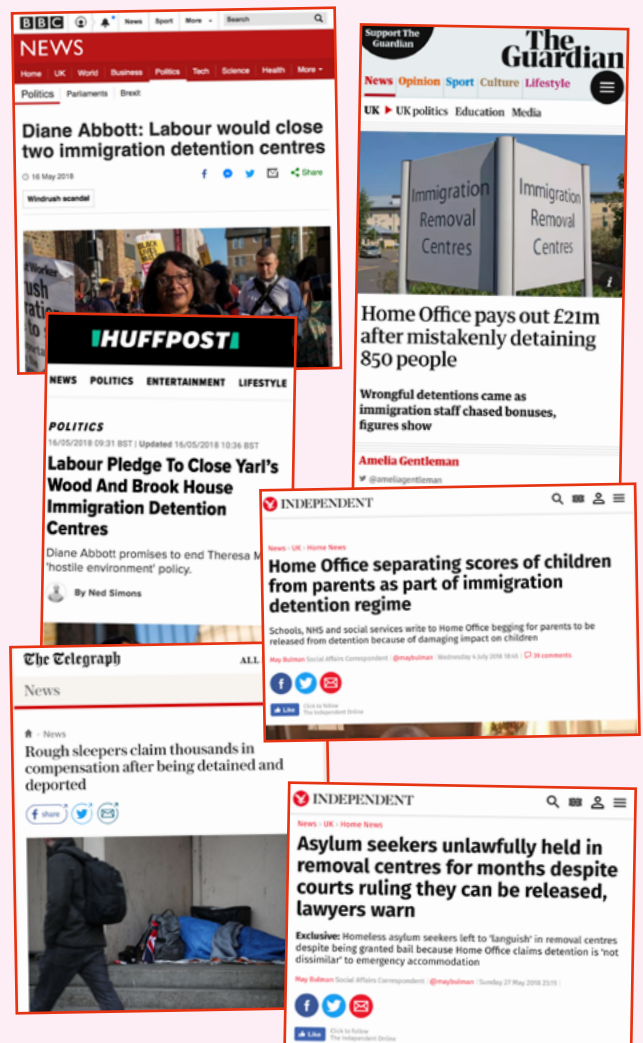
BBC News Sport More Search

NEWS

Home UK World Business Politics Tech Science Health More

Politics Parliaments Brexit

Diane Abbott: Labour would close two immigration detention centres

16 May 2018

Share

Windrush scandal

HUFFPOST

NEWS POLITICS ENTERTAINMENT LIFESTYLE

POLITICS

16/05/2018 09:31 BST | Updated 16/05/2018 10:36 BST

Labour Pledge To Close Yarl's Wood And Brook House Immigration Detention Centres

Diane Abbott promises to end Theresa M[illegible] 'hostile environment' policy.

By Ned Simons

Support The Guardian

The Guardian

News Opinion Sport Culture Lifestyle

UK ▶ UK politics Education Media

Immigration Removal Centres

Immigration Removal Centres

Home Office pays out £21m after mistakenly detaining 850 people

Wrongful detentions came as immigration staff chased bonuses, figures show

Amelia Gentleman

@ameliagentleman

INDEPENDENT

News › UK › Home News

Home Office separating scores of children from parents as part of immigration detention regime

Schools, NHS and social services write to Home Office begging for parents to be released from detention because of damaging impact on children

May Bulman Social Affairs Correspondent | @maybulman | Wednesday 4 July 2018 18:48 | 39 comments

Like Click to follow The Independent Online

The Telegraph

ALL

News

News

Rough sleepers claim thousands in compensation after being detained and deported

share

INDEPENDENT

News › UK › Home News

Asylum seekers unlawfully held in removal centres for months despite courts ruling they can be released, lawyers warn

Exclusive: Homeless asylum seekers left to 'languish' in removal centres despite being granted bail because Home Office claims detention is 'not dissimilar' to emergency accommodation

May Bulman Social Affairs Correspondent | @maybulman | Sunday 27 May 2018 23:19

Like Click to follow The Independent Online